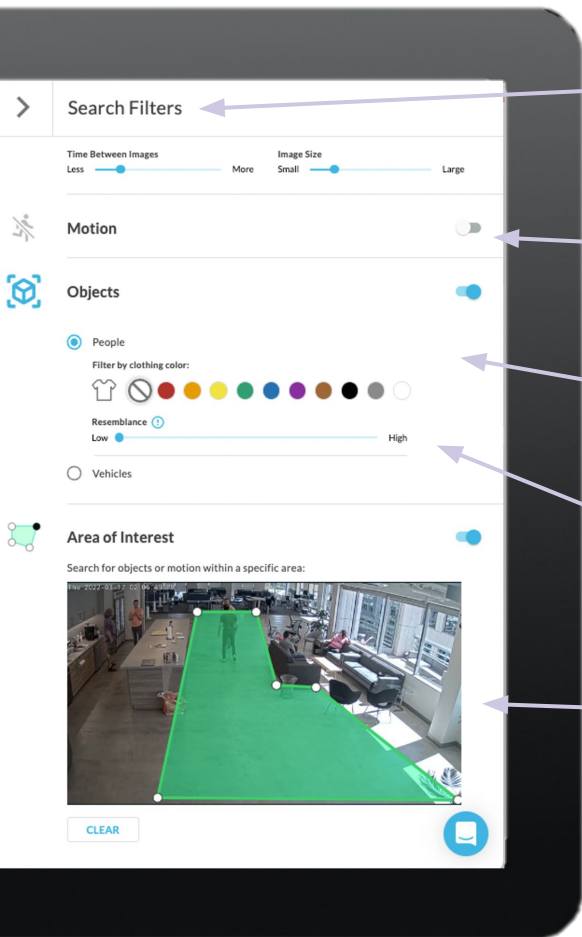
Search Filters

Time Between Images
Less More

Image Size
Small Large

Motion

Objects

People

Filter by clothing color:

Resemblance
Low High

Vehicles

Area of Interest

Search for objects or motion within a specific area:

Thu 2022-03-17 02:06 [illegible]

CLEAR